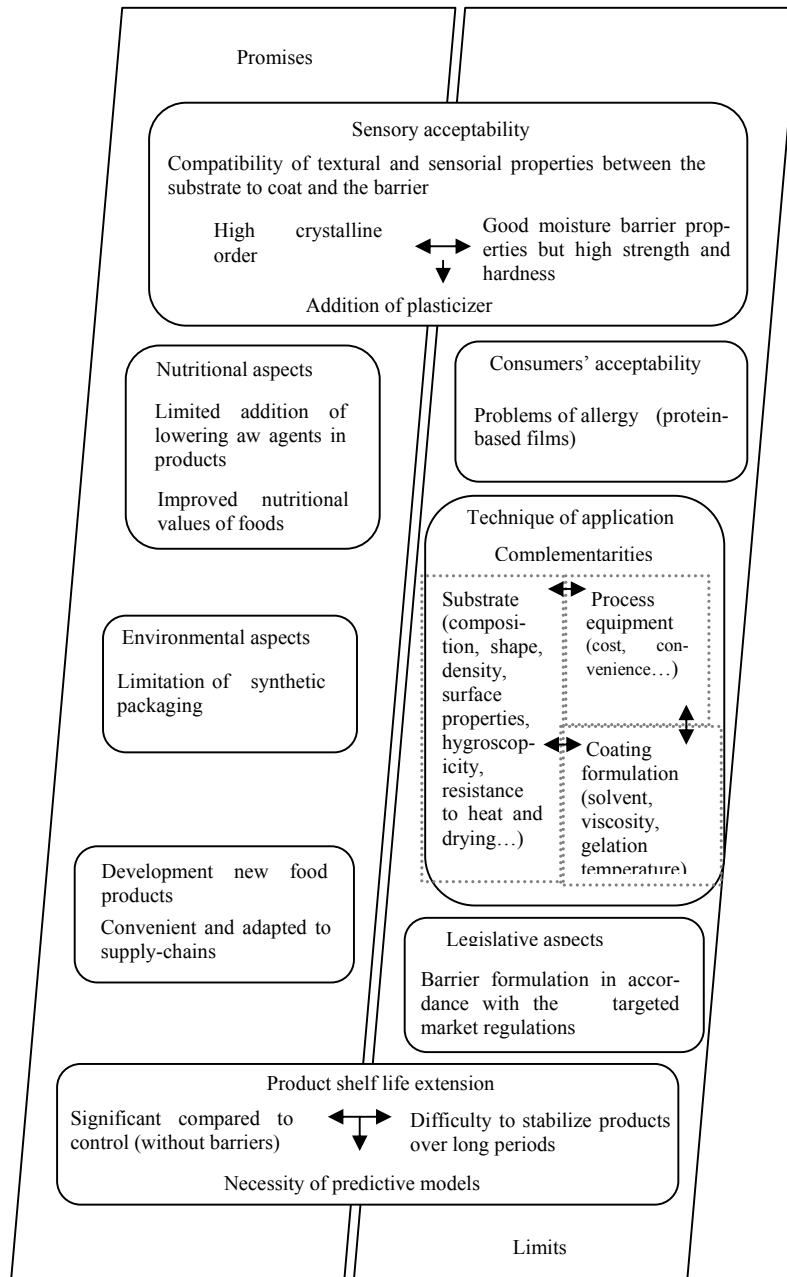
Promises

Sensory acceptability

Compatibility of textural and sensorial properties between the substrate to coat and the barrier

High crystalline order

Good moisture barrier properties but high strength and hardness

Addition of plasticizer

Nutritional aspects

Limited addition of lowering aw agents in products

Improved nutritional values of foods

Consumers' acceptability

Problems of allergy (protein-based films)

Technique of application

Complementarities

Substrate (composition, shape, density, surface properties, hygroscopicity, resistance to heat and drying…)

Process equipment (cost, convenience…)

Coating formulation (solvent, viscosity, gelation temperature)

Environmental aspects

Limitation of synthetic packaging

Development new food products

Convenient and adapted to supply-chains

Legislative aspects

Barrier formulation in accordance with the targeted market regulations

Product shelf life extension

Significant compared to control (without barriers)

Difficulty to stabilize products over long periods

Necessity of predictive models

Limits